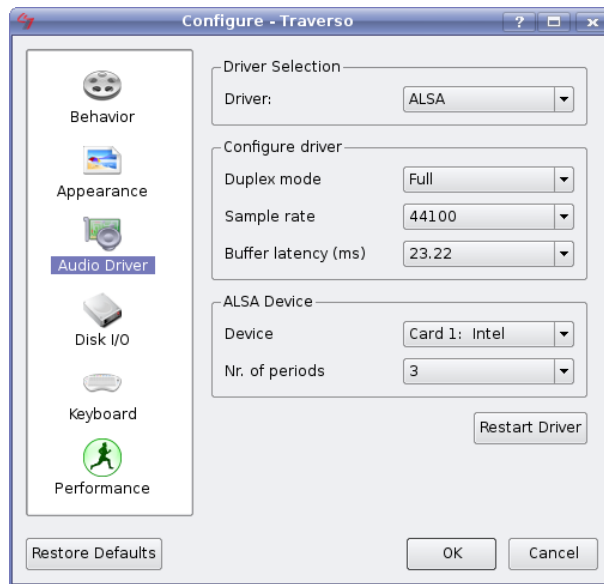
Configure - Traverso

?

x

Behavior

Appearance

Audio Driver

Disk I/O

Keyboard

Performance

Driver Selection

Driver: ALSA

Configure driver

Duplex mode Full

Sample rate 44100

Buffer latency (ms) 23.22

ALSA Device

Device Card 1: Intel

Nr. of periods 3

Restart Driver

Restore Defaults

OK

Cancel